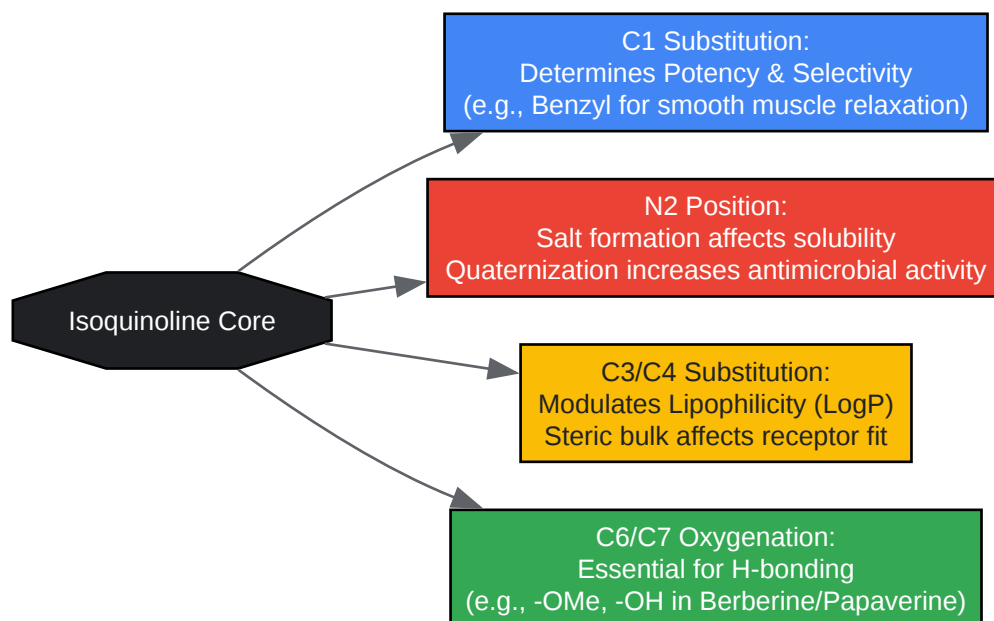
Isoquinoline Core

C1 Substitution:
Determines Potency & Selectivity
(e.g., Benzyl for smooth muscle relaxation)

N2 Position:
Salt formation affects solubility
Quaternization increases antimicrobial activity

C3/C4 Substitution:
Modulates Lipophilicity (LogP)
Steric bulk affects receptor fit

C6/C7 Oxygenation:
Essential for H-bonding
(e.g., -OMe, -OH in Berberine/Papaverine)